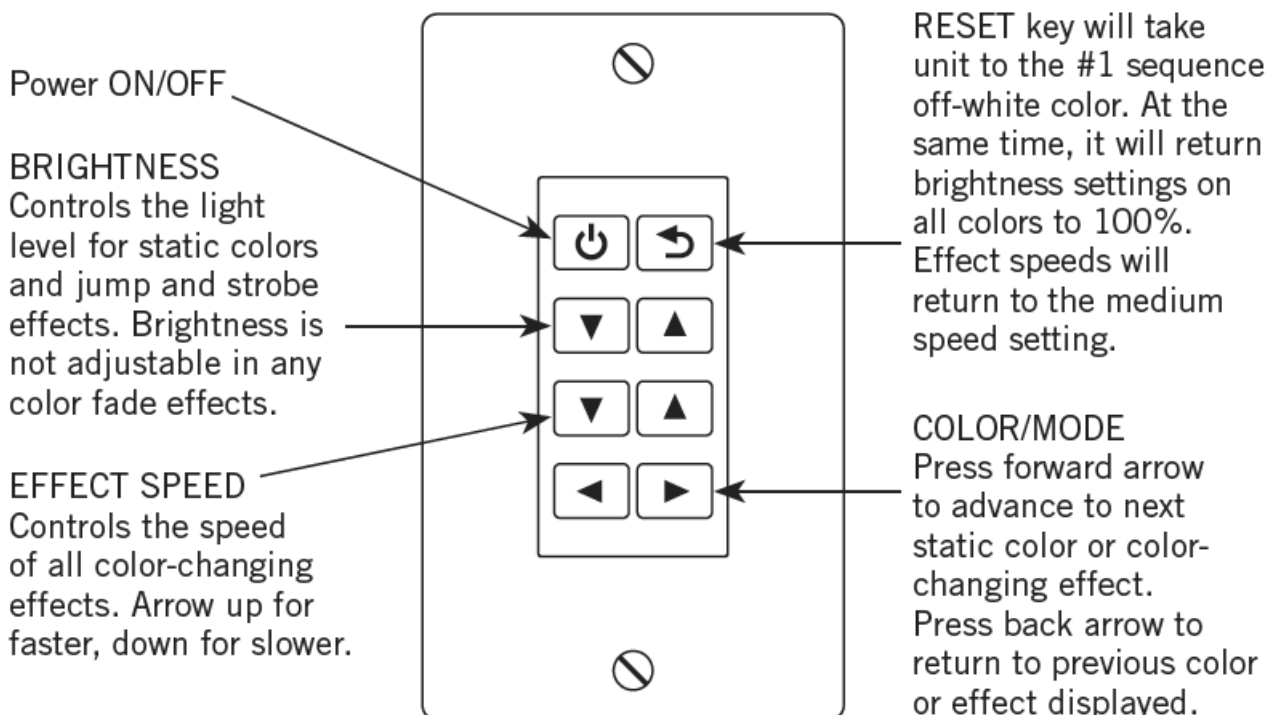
Power ON/OFF

BRIGHTNESS
Controls the light level for static colors and jump and strobe effects. Brightness is not adjustable in any color fade effects.

EFFECT SPEED
Controls the speed of all color-changing effects. Arrow up for faster, down for slower.

RESET key will take unit to the #1 sequence off-white color. At the same time, it will return brightness settings on all colors to 100%. Effect speeds will return to the medium speed setting.

COLOR/MODE
Press forward arrow to advance to next static color or color-changing effect. Press back arrow to return to previous color or effect displayed.